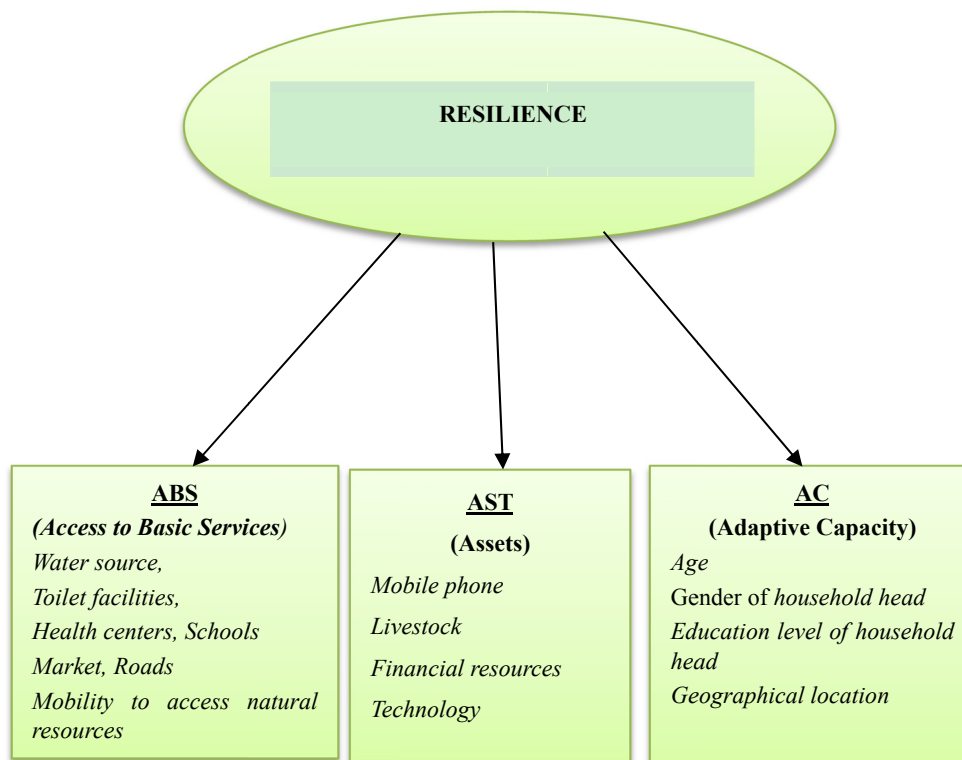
RESILIENCE

ABS
(Access to Basic Services)
Water source,
Toilet facilities,
Health centers, Schools
Market, Roads
Mobility to access natural resources

AST
(Assets)
Mobile phone
Livestock
Financial resources
Technology

AC
(Adaptive Capacity)
Age
Gender of household head
Education level of household head
Geographical location